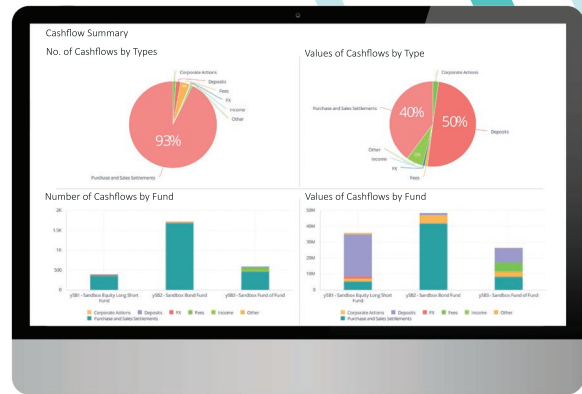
Cashflow Summary

No. of Cashflows by Types

Corporate Actions
Deposits
Fees
FX
Income
Other

93%

Purchase and Sales Settlements

Values of Cashflows by Type

Corporate Actions

Purchase and Sales Settlements

40%

50%

Deposits

Other
Income
FX
Fees

Number of Cashflows by Fund

2K
1.5K
1K
500
0

ySB1 - Sandbox Equity Long Short Fund
ySB2 - Sandbox Bond Fund
ySB3 - Sandbox Fund of Fund

Corporate Actions
Deposits
FX
Fees
Income
Other
Purchase and Sales Settlements

Values of Cashflows by Fund

50M
40M
30M
20M
10M
0

ySB1 - Sandbox Equity Long Short Fund
ySB2 - Sandbox Bond Fund
ySB3 - Sandbox Fund of Fund

Corporate Actions
Deposits
FX
Fees
Income
Other
Purchase and Sales Settlements